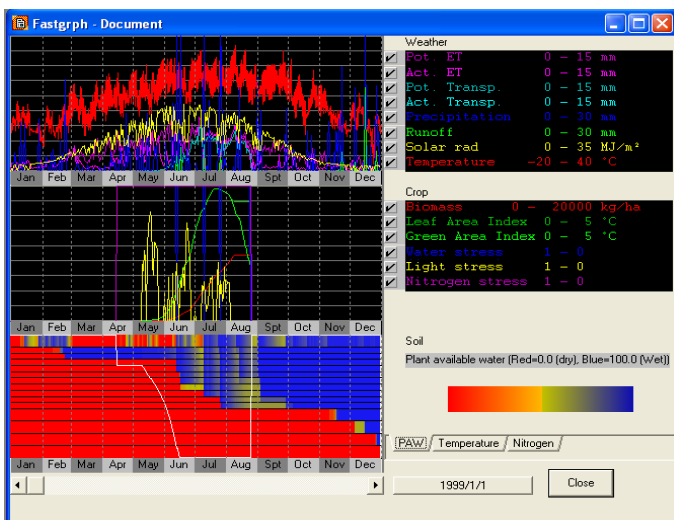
Fastgrph - Document

Jan Feb Mar Apr May Jun Jul Aug Spt Oct Nov Dec

Jan Feb Mar Apr May Jun Jul Aug Spt Oct Nov Dec

Jan Feb Mar Apr May Jun Jul Aug Spt Oct Nov Dec

Weather

| | | |
|---|---|---|
| Pot. ET | 0 – 15 | mm |
| Act. ET | 0 – 15 | mm |
| Pot. Transp. | 0 – 15 | mm |
| Act. Transp. | 0 – 15 | mm |
| Precipitation | 0 – 30 | mm |
| Runoff | 0 – 30 | mm |
| Solar rad | 0 – 35 | MJ/m² |
| Temperature | -20 – 40 | °C |

Crop

| | | |
|---|---|---|
| Biomass | 0 – 20000 | kg/ha |
| Leaf Area Index | 0 – 5 | °C |
| Green Area Index | 0 – 5 | °C |
| Water stress | 1 – 0 | |
| Light stress | 1 – 0 | |
| Nitrogen stress | 1 – 0 | |

Soil

Plant available water (Red=0.0 (dry), Blue=100.0 (Wet))

PAW Temperature Nitrogen

1999/1/1

Close